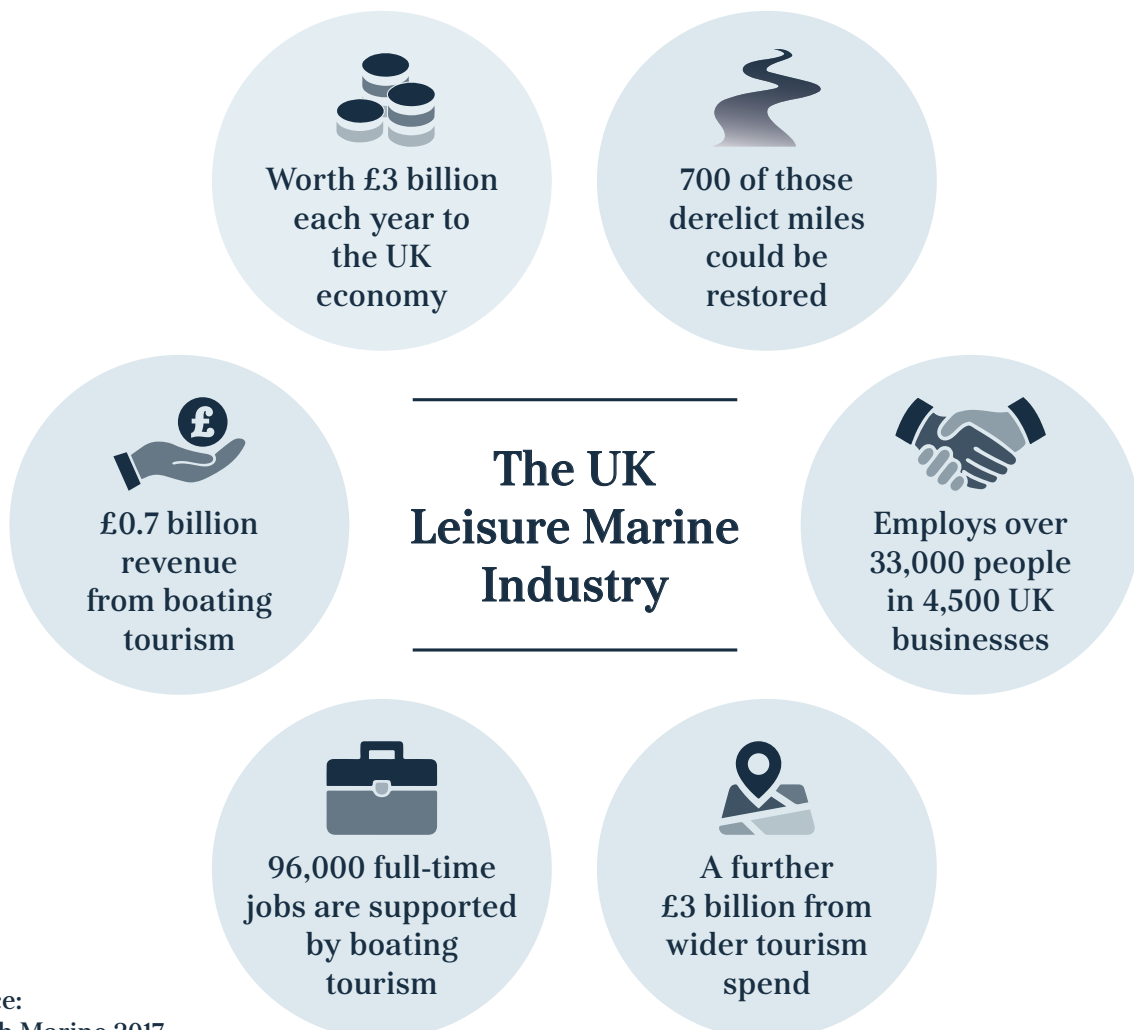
Worth £3 billion each year to the UK economy

700 of those derelict miles could be restored

The UK Leisure Marine Industry

£0.7 billion revenue from boating tourism

Employs over 33,000 people in 4,500 UK businesses

96,000 full-time jobs are supported by boating tourism

A further £3 billion from wider tourism spend

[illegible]ce:
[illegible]h Marine 2017